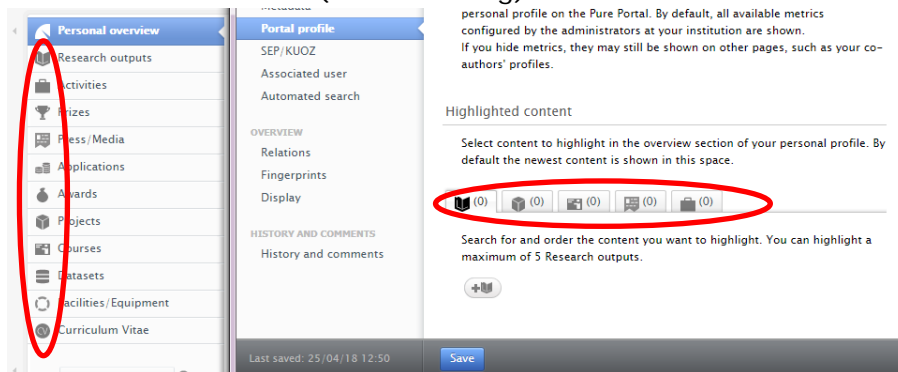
Personal overview
Research outputs
Activities
Prizes
Press/Media
Applications
Awards
Projects
Courses
Datasets
Facilities/Equipment
Curriculum Vitae

Metadata
Portal profile
SEP/KUOZ
Associated user
Automated search

OVERVIEW
Relations
Fingerprints
Display

HISTORY AND COMMENTS
History and comments

Last saved: 25/04/18 12:50

personal profile on the Pure Portal. By default, all available metrics configured by the administrators at your institution are shown.
If you hide metrics, they may still be shown on other pages, such as your co-authors' profiles.

Highlighted content

Select content to highlight in the overview section of your personal profile. By default the newest content is shown in this space.

(0) (0) (0) (0) (0)

Search for and order the content you want to highlight. You can highlight a maximum of 5 Research outputs.

Save